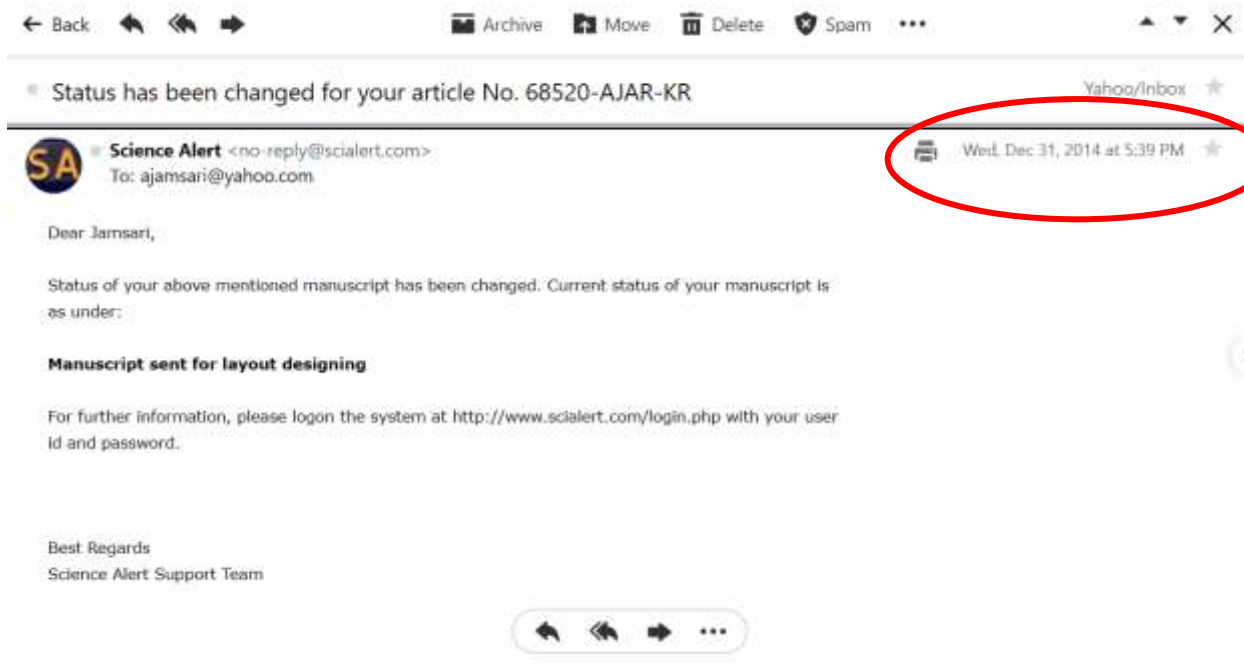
← Back Archive Move Delete Spam •••

Status has been changed for your article No. 68520-AJAR-KR

Yahoo/Inbox

SA

Science Alert <no-reply@scialert.com>
To: ajamsari@yahoo.com

Wed, Dec 31, 2014 at 5:39 PM

Dear Jamsari,

Status of your above mentioned manuscript has been changed. Current status of your manuscript is as under:

**Manuscript sent for layout designing**

For further information, please logon the system at http://www.scialert.com/login.php with your user id and password.

Best Regards
Science Alert Support Team

•••